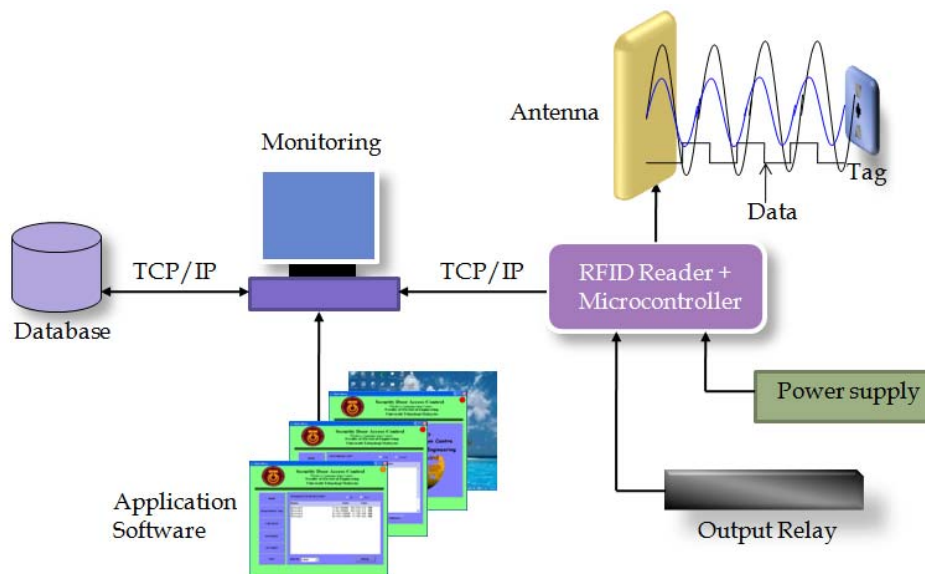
Antenna

Tag

Data

Monitoring

TCP/IP

TCP/IP

Database

RFID Reader + Microcontroller

Power supply

Security Door Access Control

Security Door Access Control

Security Door Access Control

Application Software

Output Relay